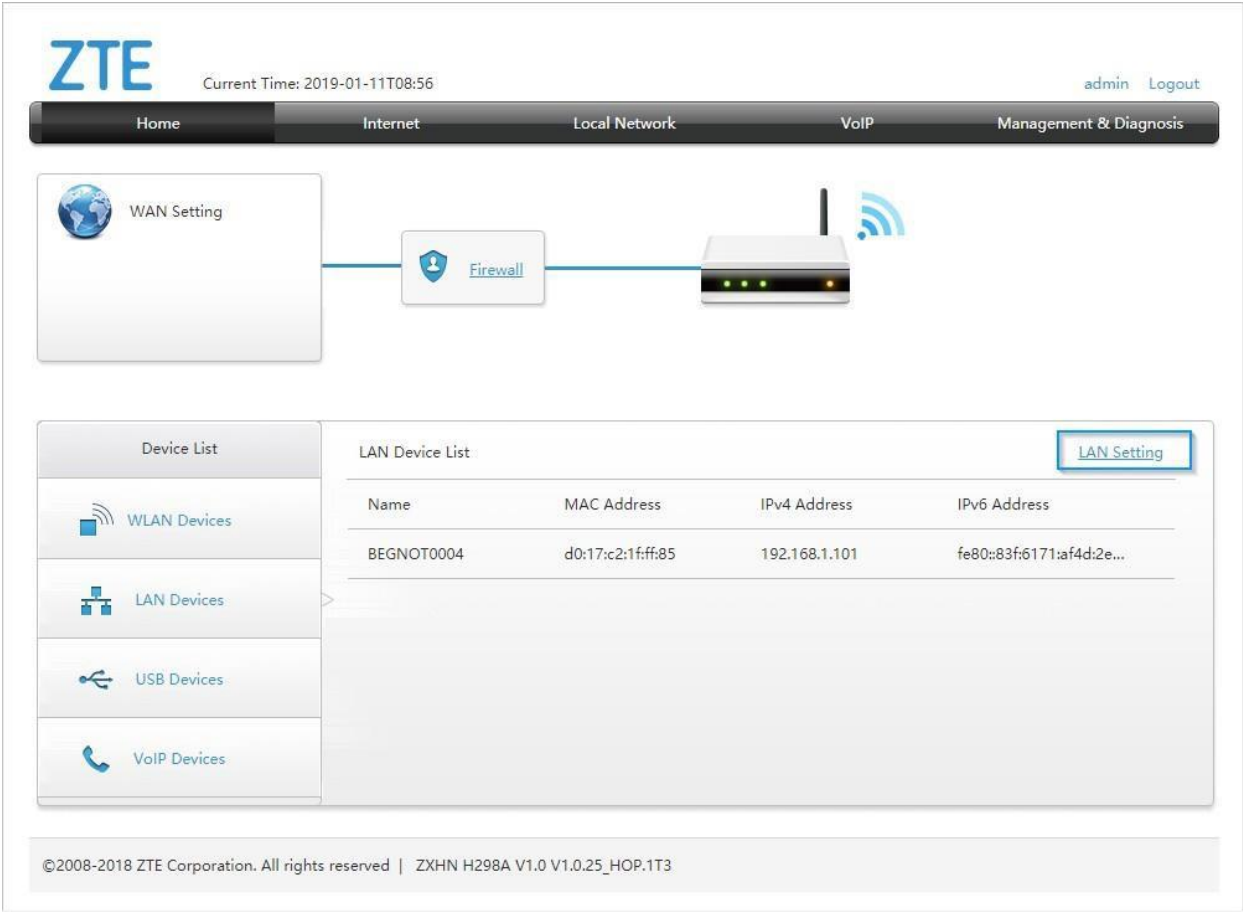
ZTE Current Time: 2019-01-11T08:56

admin Logout

Home Internet Local Network VoIP Management & Diagnosis

WAN Setting

Firewall

Device List

WLAN Devices

LAN Devices

USB Devices

VoIP Devices

LAN Device List

LAN Setting

| Name | MAC Address | IPv4 Address | IPv6 Address |
|---|---|---|---|
| BEGNOT0004 | d0:17:c2:1f:ff:85 | 192.168.1.101 | fe80::83f:6171:af4d:2e... |

©2008-2018 ZTE Corporation. All rights reserved | ZXHN H298A V1.0 V1.0.25_HOP.1T3